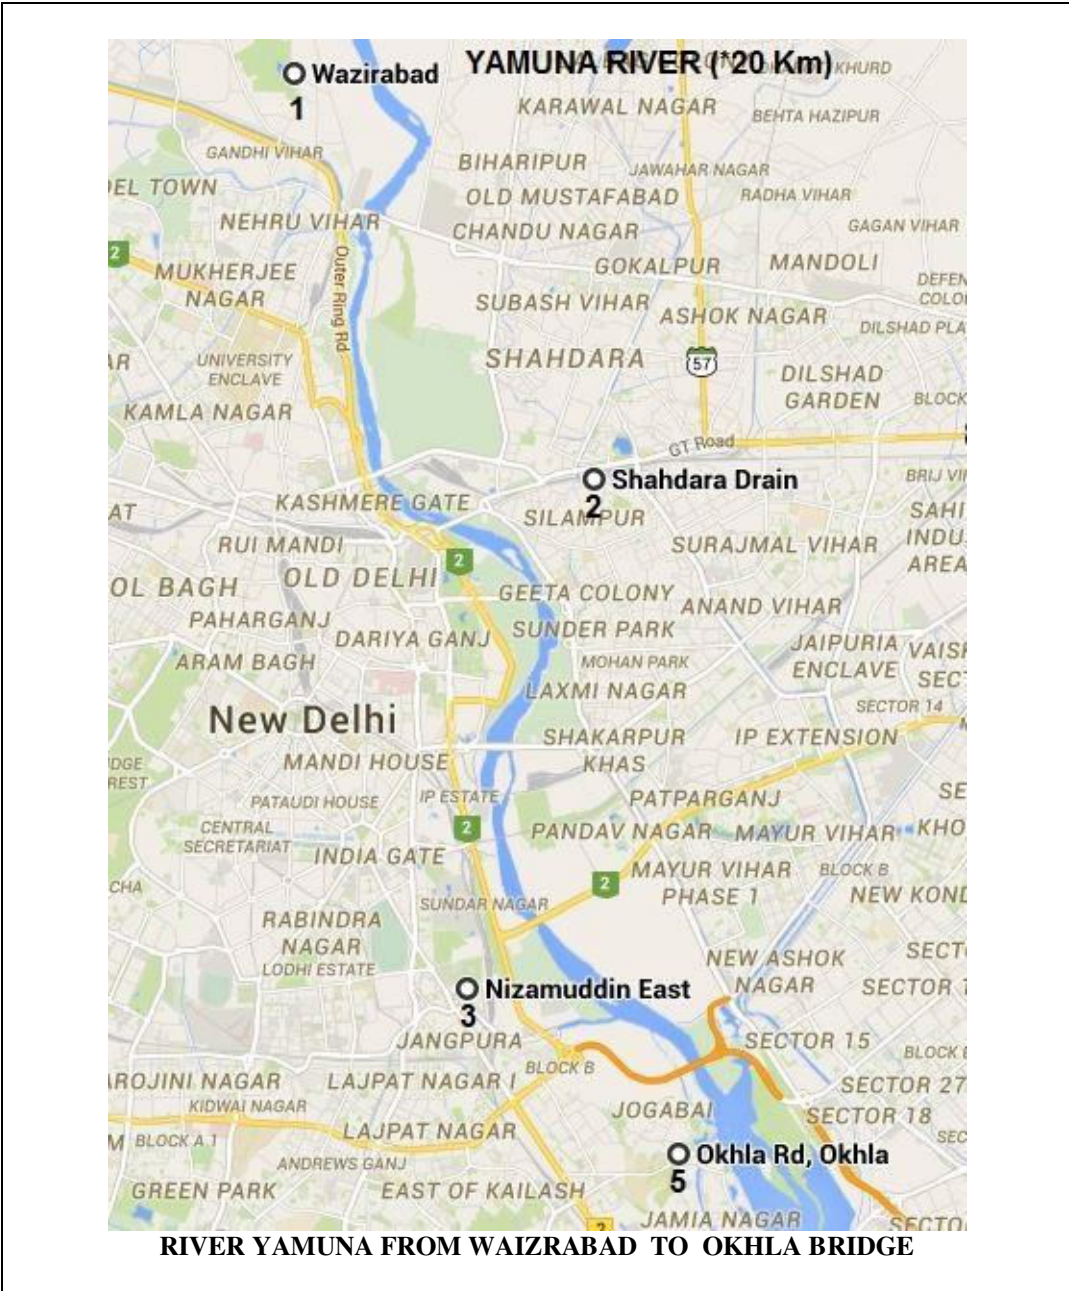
O Wazirabad
1
YAMUNA RIVER (*20 Km)
KHURD
KARAWAL NAGAR
BEHTA HAZIPUR
GANDHI VIHAR
BIHARIPUR
JAWAHAR NAGAR
EL TOWN
OLD MUSTAFABAD
RADHA VIHAR
NEHRU VIHAR
CHANDU NAGAR
GAGAN VIHAR
2
MUKHERJEE NAGAR
Outer Ring Rd
GOKALPUR
MANDOLI
DEFEN COLO
SUBASH VIHAR
ASHOK NAGAR
DILSHAD PLA
AR
UNIVERSITY ENCLAVE
SHAHDARA
57
DILSHAD GARDEN
BLOCK
KAMLA NAGAR
GT Road
O Shahdara Drain
2
BRIJ VI
AT
KASHMERE GATE
SILAMPUR
SAHI
INDU AREA
RUI MANDI
SURAJMAL VIHAR
OL BAGH
OLD DELHI
2
GEETA COLONY
ANAND VIHAR
PAHARGANJ
DARIYA GANJ
SUNDER PARK
JAIPURIA ENCLAVE
VAISH
ARAM BAGH
MOHAN PARK
SEC
LAXMI NAGAR
SECTOR 14
New Delhi
SHAKARPUR KHAS
IP EXTENSION
DGE REST
MANDI HOUSE
PATAUDI HOUSE
IP ESTATE
PATPARGANJ
SE
CENTRAL SECRETARIAT
2
PANDAV NAGAR
MAYUR VIHAR
KHO
INDIA GATE
CHA
MAYUR VIHAR PHASE 1
BLOCK B
2
NEW KONI
SUNDAR NAGAR
RABINDRA NAGAR
LODHI ESTATE
NEW ASHOK NAGAR
SECT
SECTOR 1
O Nizamuddin East
3
JANGPURA
SECTOR 15
BLOCK
BLOCK B
ROJINI NAGAR
LAJPAT NAGAR I
SECTOR 27
KIDWAI NAGAR
JOGABAI
SECTOR 18
M
BLOCK A 1
LAJPAT NAGAR
SEC
ANDREWS GANJ
O Okhla Rd, Okhla
5
GREEN PARK
EAST OF KAILASH
JAMIA NAGAR
SECTO
2

RIVER YAMUNA FROM WAIZRABAD TO OKHLA BRIDGE